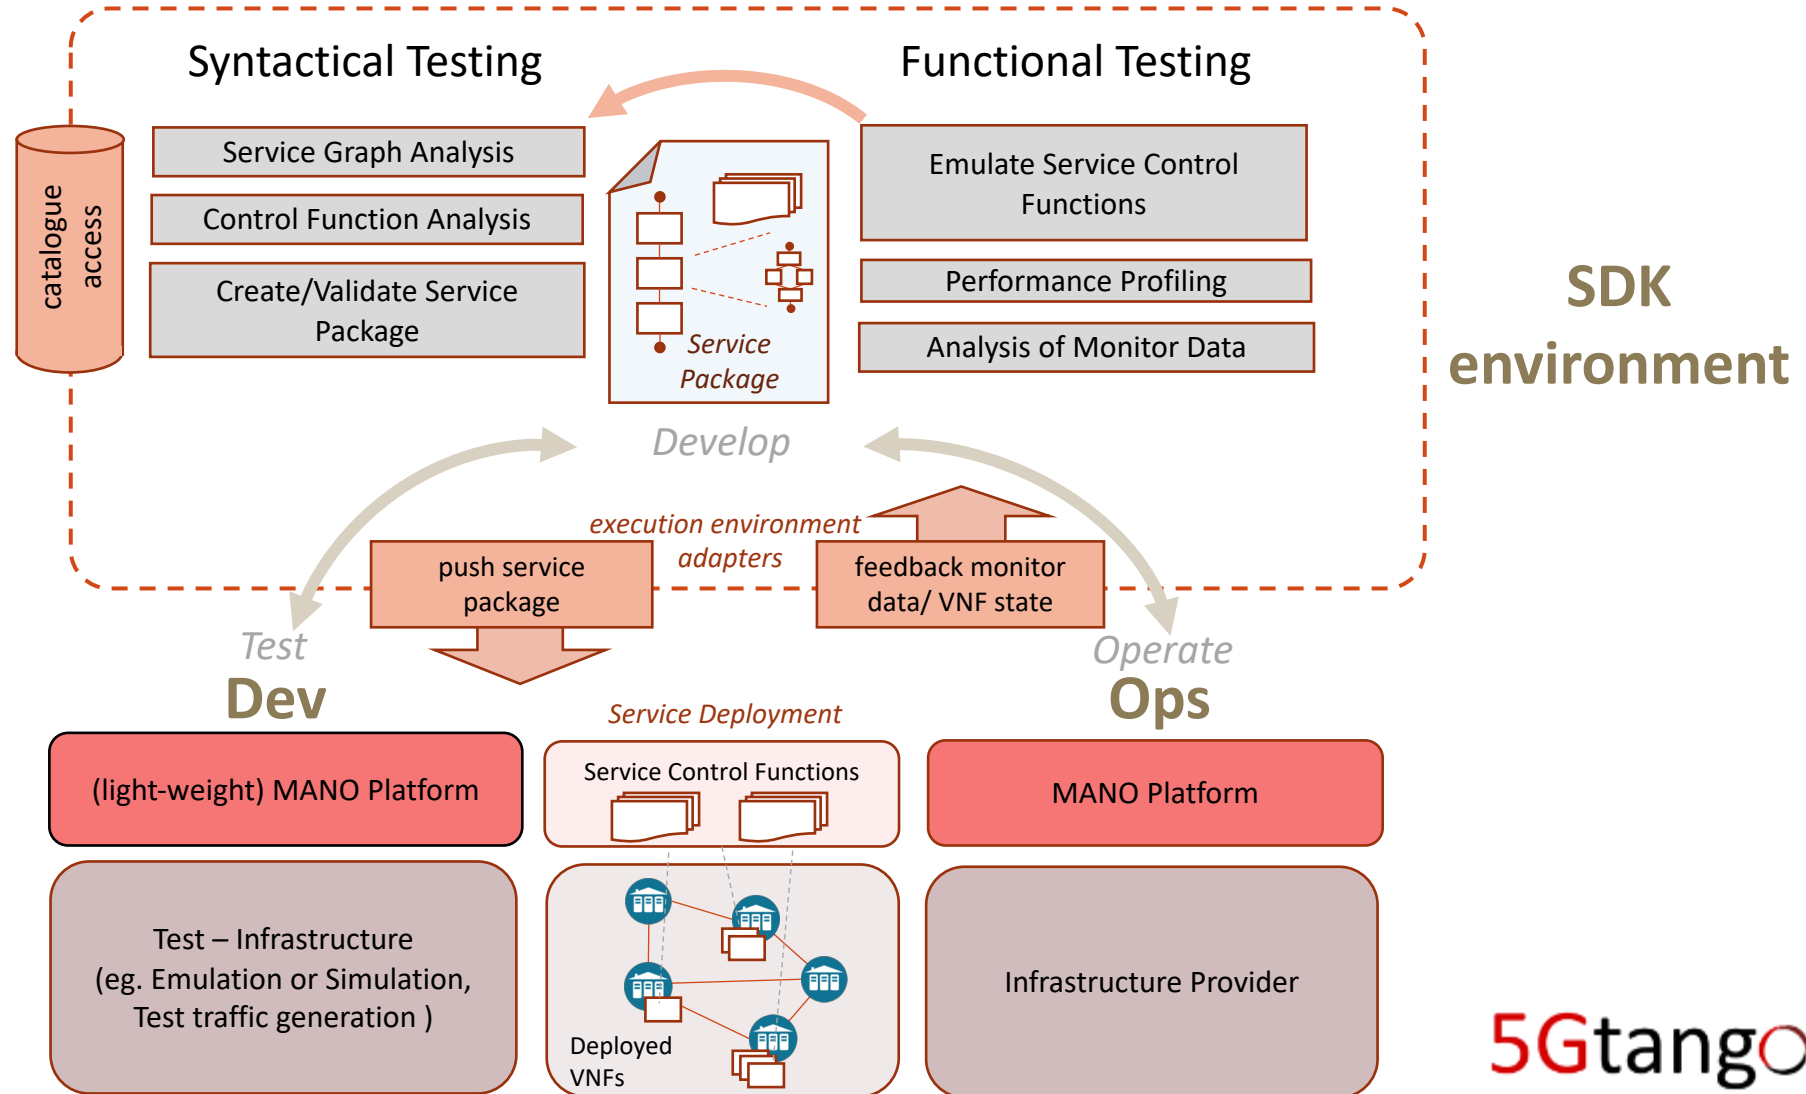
Syntactical Testing

Functional Testing

catalogue access

Service Graph Analysis

Control Function Analysis

Create/Validate Service Package

Service Package

Emulate Service Control Functions

Performance Profiling

Analysis of Monitor Data

SDK environment

Develop

execution environment adapters

push service package

feedback monitor data/ VNF state

Test

Dev

Operate

Ops

Service Deployment

(light-weight) MANO Platform

Service Control Functions

MANO Platform

Test – Infrastructure (eg. Emulation or Simulation, Test traffic generation )

Deployed VNFs

Infrastructure Provider

5Gtango